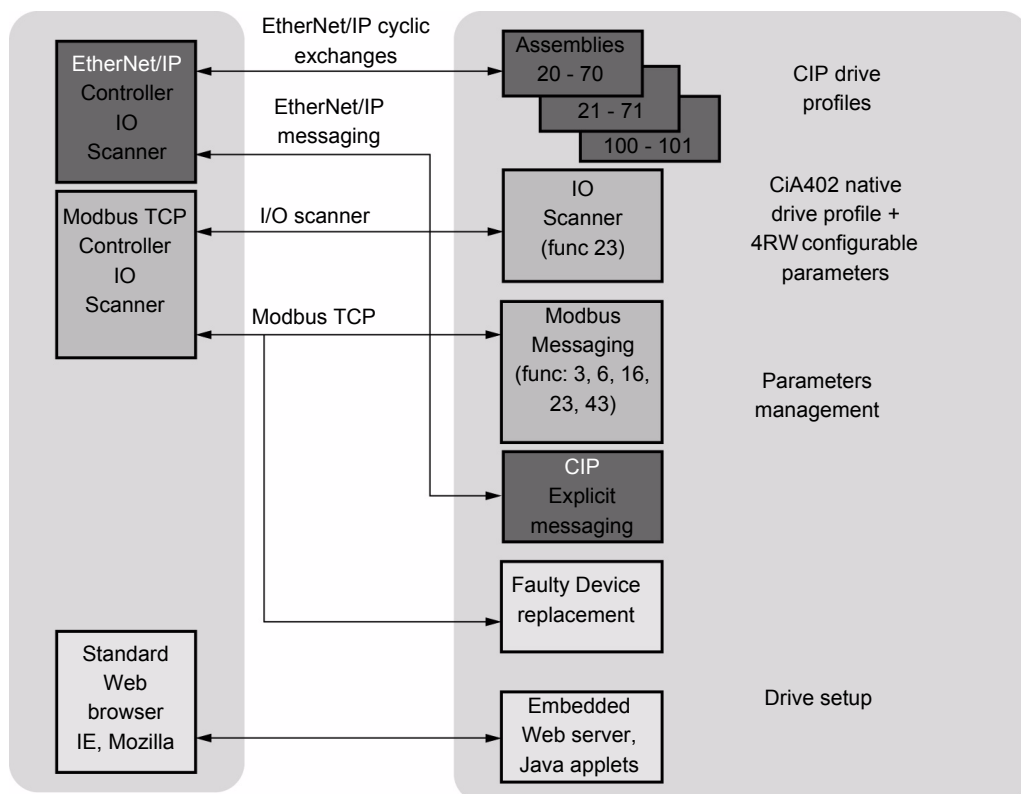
EtherNet/IP Controller IO Scanner

EtherNet/IP cyclic exchanges

Assemblies 20 - 70

21 - 71

100 - 101

CIP drive profiles

EtherNet/IP messaging

Modbus TCP Controller IO Scanner

I/O scanner

IO Scanner (func 23)

CiA402 native drive profile + 4RW configurable parameters

Modbus TCP

Modbus Messaging (func: 3, 6, 16, 23, 43)

Parameters management

CIP Explicit messaging

Faulty Device replacement

Standard Web browser IE, Mozilla

Embedded Web server, Java applets

Drive setup